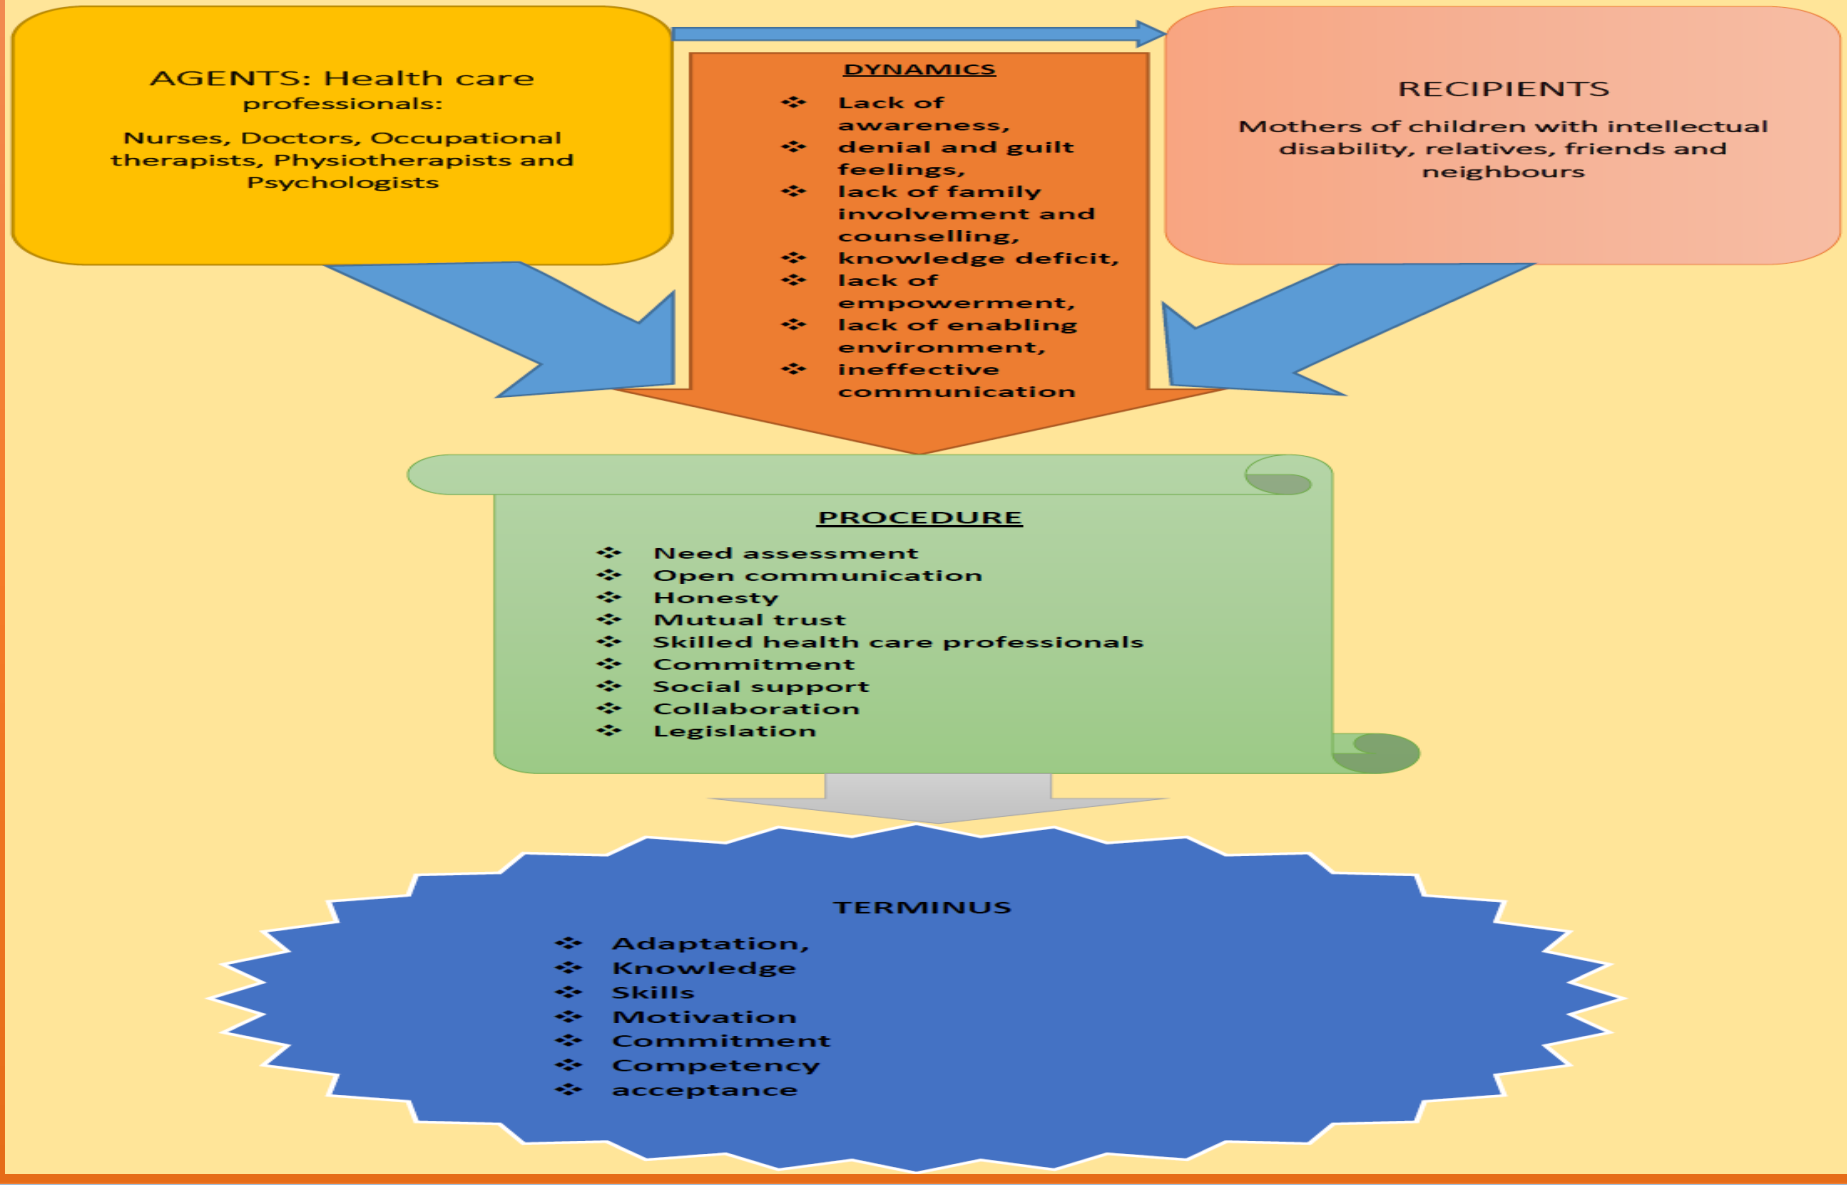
AGENTS: Health care professionals:

Nurses, Doctors, Occupational therapists, Physiotherapists and Psychologists

DYNAMICS

- Lack of awareness,
- denial and guilt feelings,
- lack of family involvement and counselling,
- knowledge deficit,
- lack of empowerment,
- lack of enabling environment,
- ineffective communication

RECIPIENTS

Mothers of children with intellectual disability, relatives, friends and neighbours

PROCEDURE

- Need assessment
- Open communication
- Honesty
- Mutual trust
- Skilled health care professionals
- Commitment
- Social support
- Collaboration
- Legislation

TERMINUS

- Adaptation,
- Knowledge
- Skills
- Motivation
- Commitment
- Competency
- acceptance